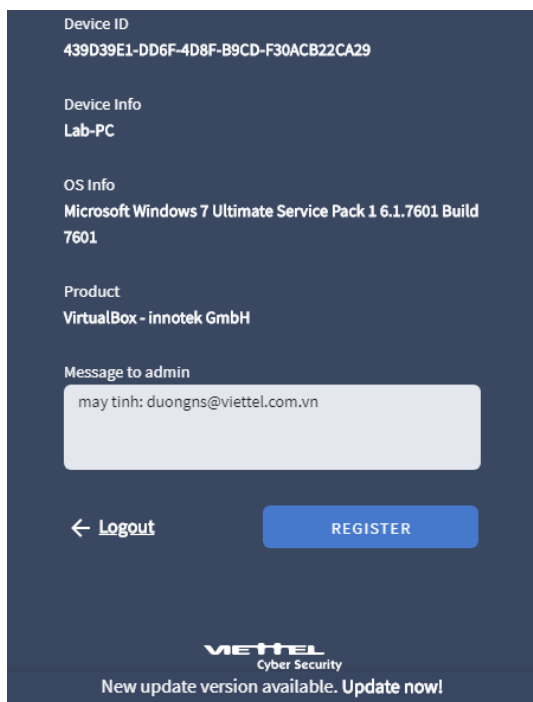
Device ID
439D39E1-DD6F-4D8F-B9CD-F30ACB22CA29

Device Info
Lab-PC

OS Info
Microsoft Windows 7 Ultimate Service Pack 1 6.1.7601 Build 7601

Product
VirtualBox - innotek GmbH

Message to admin
may tinh: duongns@viettel.com.vn

← Logout

REGISTER

VIETTEL
Cyber Security
New update version available. Update now!